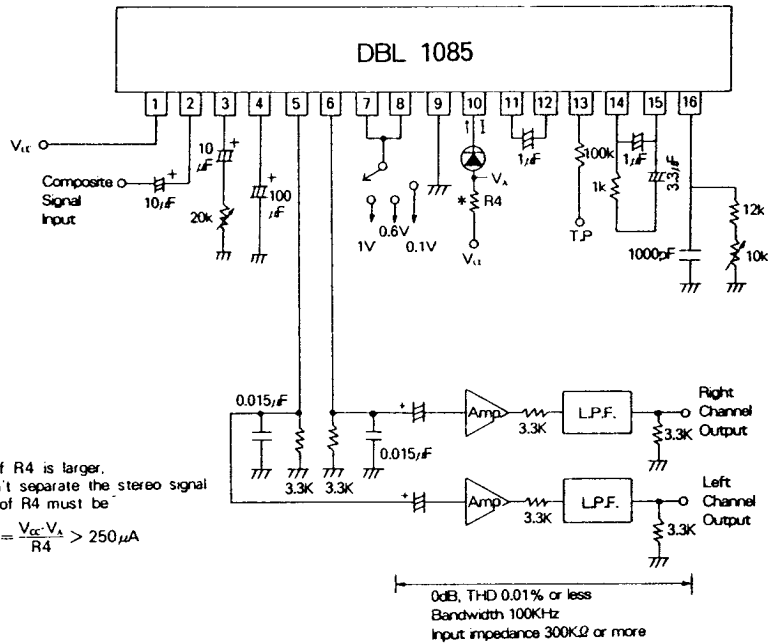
DBL 1085

1 2 3 4 5 6 7 8 9 10 11 12 13 14 15 16

$V_{cc}$

Composite Signal Input

$10\mu F$

10 $\mu F$

20k

100 $\mu F$

1V 0.6V 0.1V

I

$V_A$

* R4

$V_{cc}$

$1\mu F$

100k

T.P

1k

$1\mu F$

$3.3\mu F$

12k

1000pF

10k

$0.015\mu F$

3.3K 3.3K

$0.015\mu F$

Amp

3.3K

L.P.F.

3.3K

Right Channel Output

Amp

3.3K

L.P.F.

3.3K

Left Channel Output

f R4 is larger, 't separate the stereo signal of R4 must be

$= \frac{V_{cc} \cdot V_A}{R4} > 250\mu A$

0dB, THD 0.01% or less
Bandwidth 100KHz
Input impedance 300K$\Omega$ or more